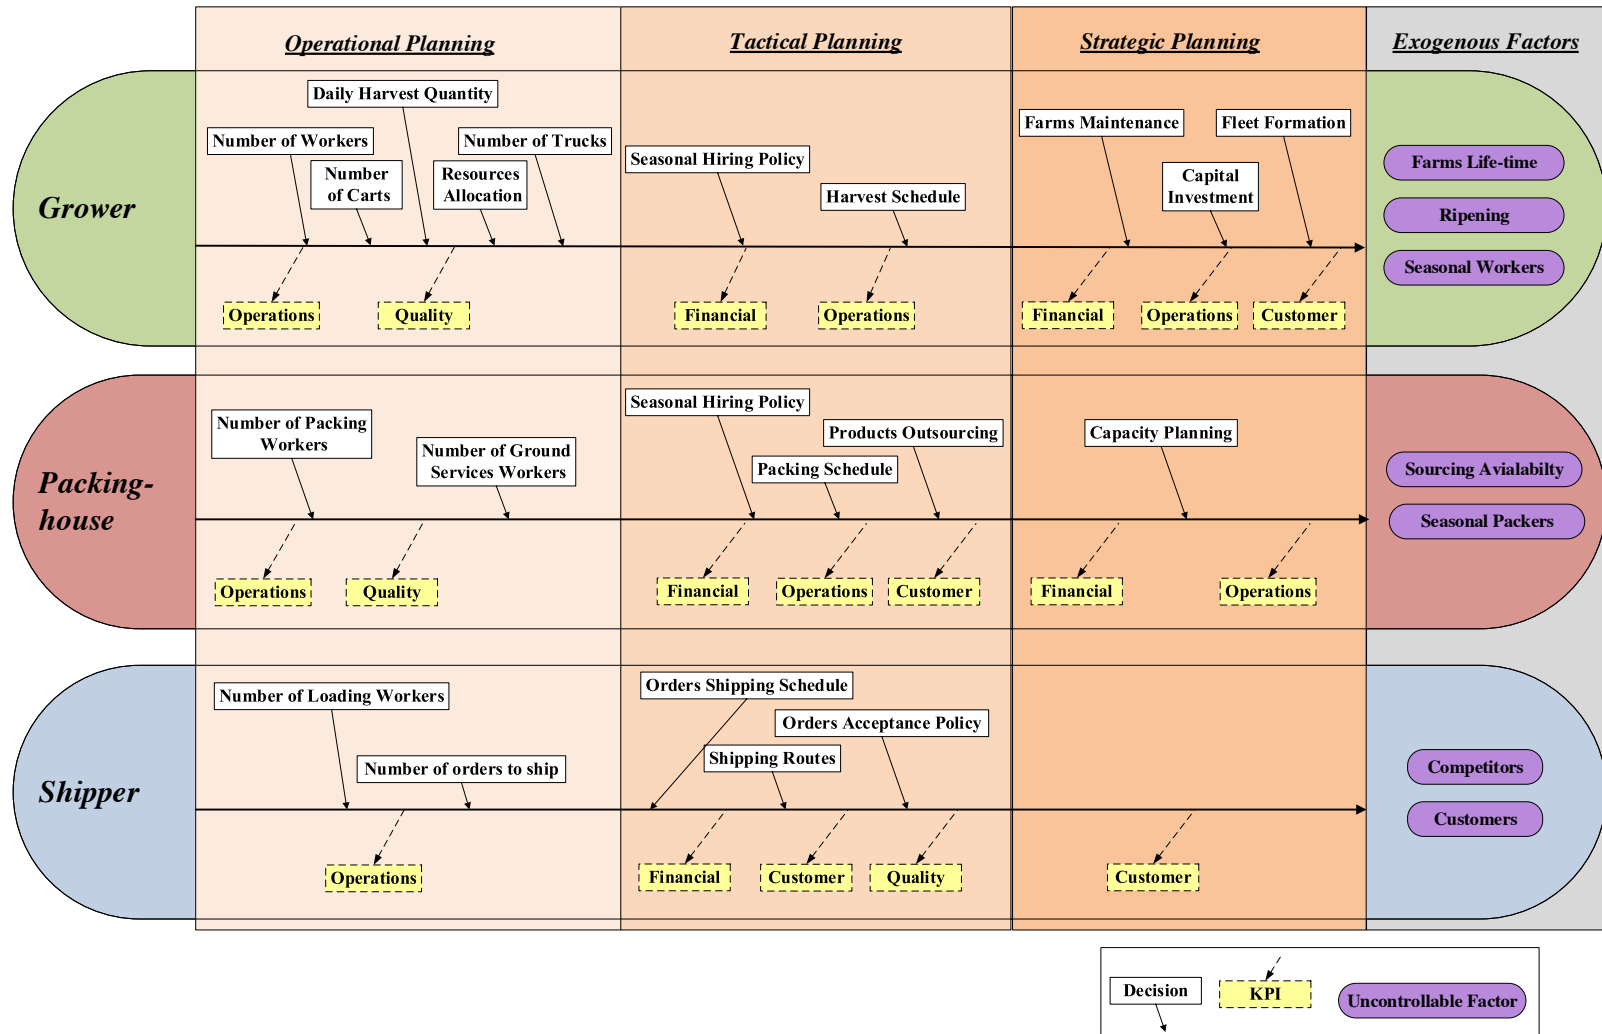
Operational Planning

Tactical Planning

Strategic Planning

Exogenous Factors

Grower

Daily Harvest Quantity

Number of Workers

Number of Trucks

Number of Carts

Resources Allocation

Operations

Quality

Seasonal Hiring Policy

Harvest Schedule

Financial

Operations

Farms Maintenance

Fleet Formation

Capital Investment

Financial

Operations

Customer

Farms Life-time

Ripening

Seasonal Workers

Packing-house

Number of Packing Workers

Number of Ground Services Workers

Operations

Quality

Seasonal Hiring Policy

Products Outsourcing

Packing Schedule

Financial

Operations

Customer

Capacity Planning

Financial

Operations

Sourcing Avialabilty

Seasonal Packers

Shipper

Number of Loading Workers

Number of orders to ship

Operations

Orders Shipping Schedule

Orders Acceptance Policy

Shipping Routes

Financial

Customer

Quality

Customer

Competitors

Customers

Decision

KPI

Uncontrollable Factor